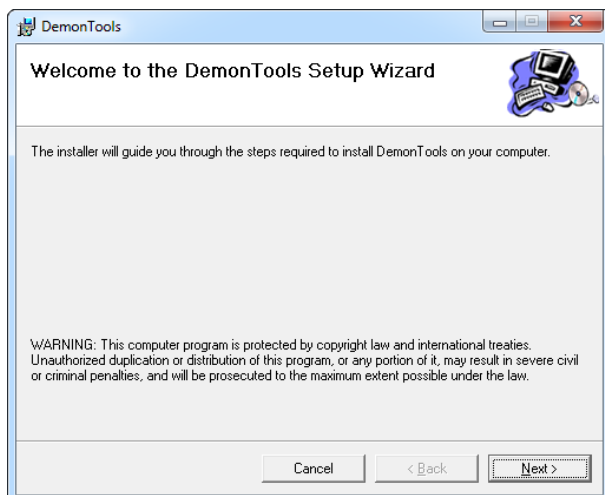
DemonTools

Welcome to the DemonTools Setup Wizard

The installer will guide you through the steps required to install DemonTools on your computer.

WARNING: This computer program is protected by copyright law and international treaties. Unauthorized duplication or distribution of this program, or any portion of it, may result in severe civil or criminal penalties, and will be prosecuted to the maximum extent possible under the law.

Cancel
< Back
Next >